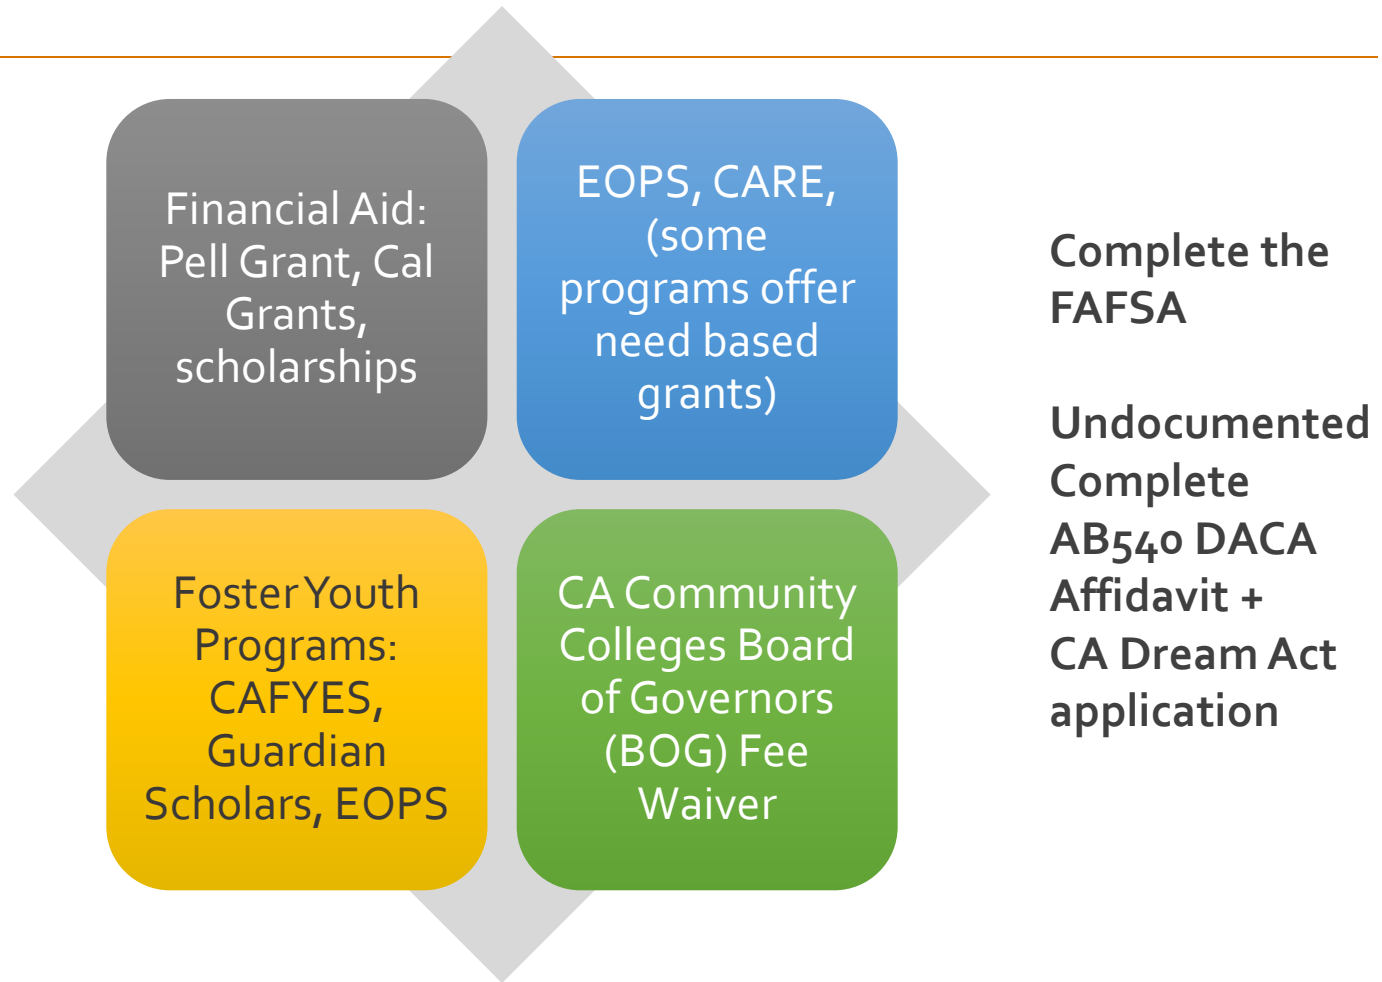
Financial Aid: Pell Grant, Cal Grants, scholarships

EOPS, CARE, (some programs offer need based grants)

Foster Youth Programs: CAFYES, Guardian Scholars, EOPS

CA Community Colleges Board of Governors (BOG) Fee Waiver

Complete the FAFSA

Undocumented Complete AB540 DACA Affidavit + CA Dream Act application